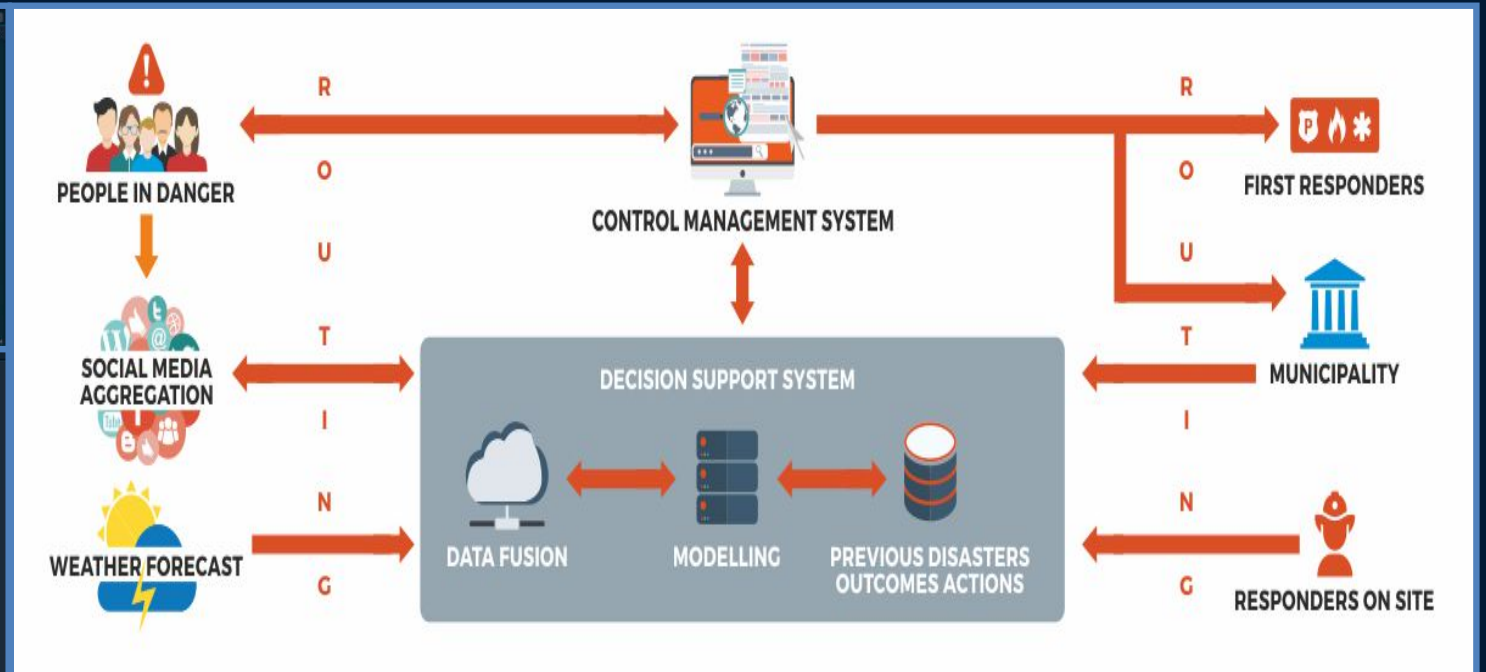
PEOPLE IN DANGER

R
O
U
T
I
N
G

CONTROL MANAGEMENT SYSTEM

R
O
U
T
I
N
G

FIRST RESPONDERS

MUNICIPALITY

RESPONDERS ON SITE

SOCIAL MEDIA AGGREGATION

WEATHER FORECAST

DECISION SUPPORT SYSTEM

DATA FUSION

MODELLING

PREVIOUS DISASTERS OUTCOMES ACTIONS